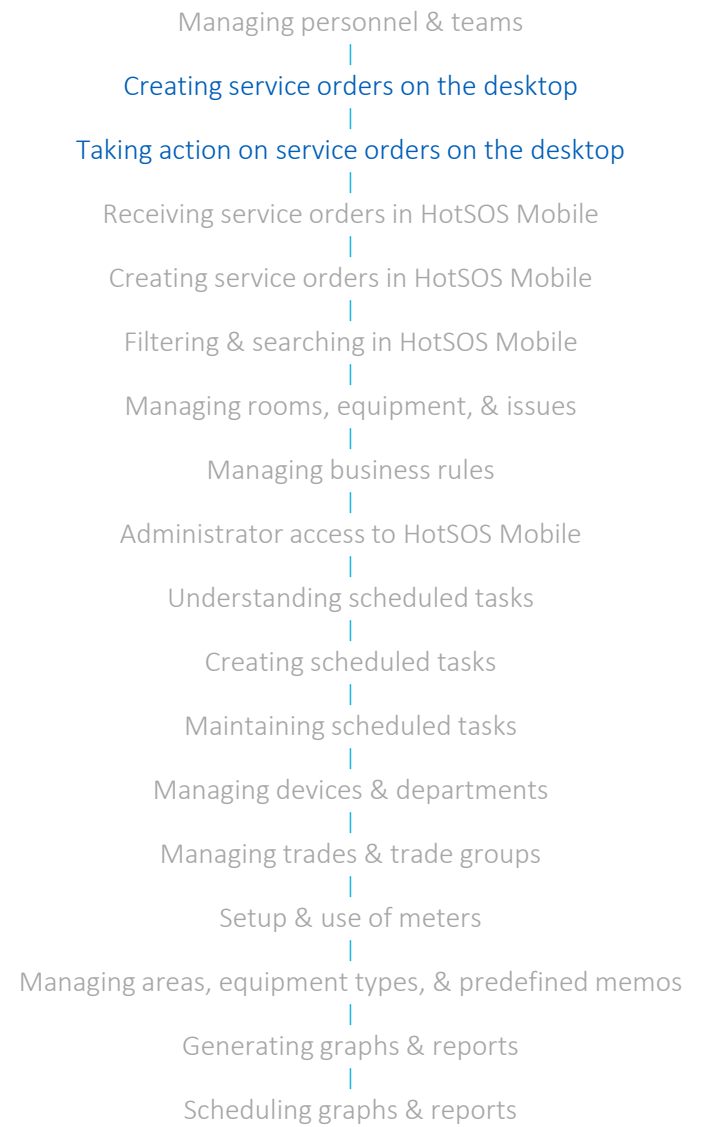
Managing personnel & teams

Creating service orders on the desktop

Taking action on service orders on the desktop

Receiving service orders in HotSOS Mobile

Creating service orders in HotSOS Mobile

Filtering & searching in HotSOS Mobile

Managing rooms, equipment, & issues

Managing business rules

Administrator access to HotSOS Mobile

Understanding scheduled tasks

Creating scheduled tasks

Maintaining scheduled tasks

Managing devices & departments

Managing trades & trade groups

Setup & use of meters

Managing areas, equipment types, & predefined memos

Generating graphs & reports

Scheduling graphs & reports